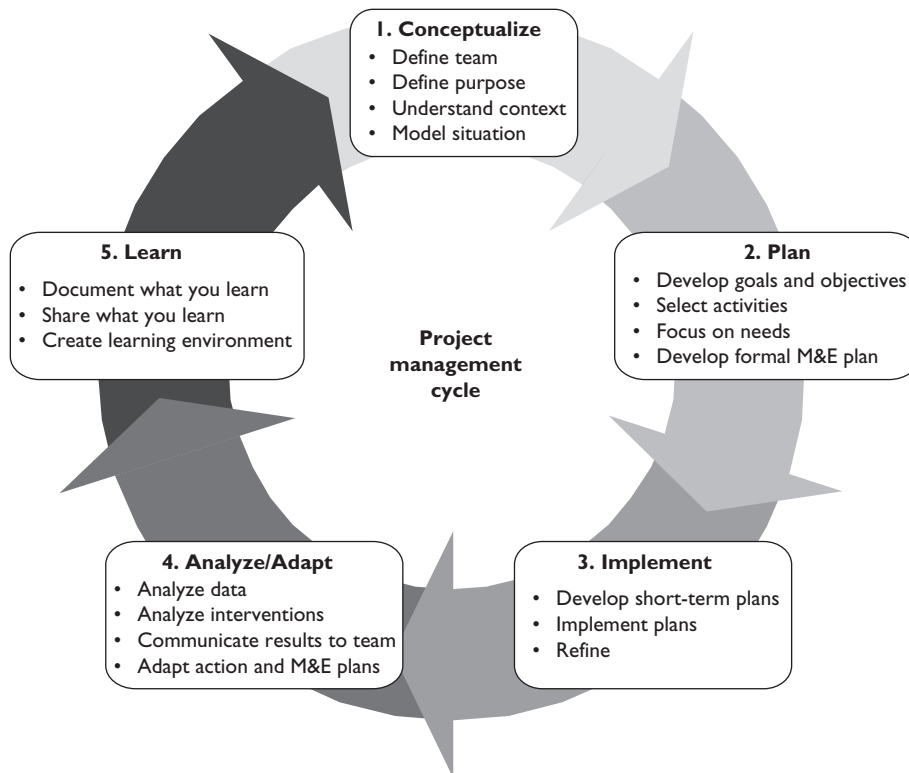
1. Conceptualize
• Define team
• Define purpose
• Understand context
• Model situation

5. Learn
• Document what you learn
• Share what you learn
• Create learning environment

Project management cycle

2. Plan
• Develop goals and objectives
• Select activities
• Focus on needs
• Develop formal M&E plan

4. Analyze/Adapt
• Analyze data
• Analyze interventions
• Communicate results to team
• Adapt action and M&E plans

3. Implement
• Develop short-term plans
• Implement plans
• Refine